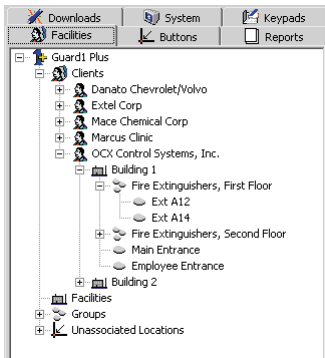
Downloads
System
Keypads
Facilities
Buttons
Reports

Guard1 Plus
Clients
Danato Chevrolet/Volvo
Extel Corp
Mace Chemical Corp
Marcus Clinic
OCX Control Systems, Inc.
Building 1
Fire Extinguishers, First Floor
Ext A12
Ext A14
Fire Extinguishers, Second Floor
Main Entrance
Employee Entrance
Building 2
Facilities
Groups
Unassociated Locations